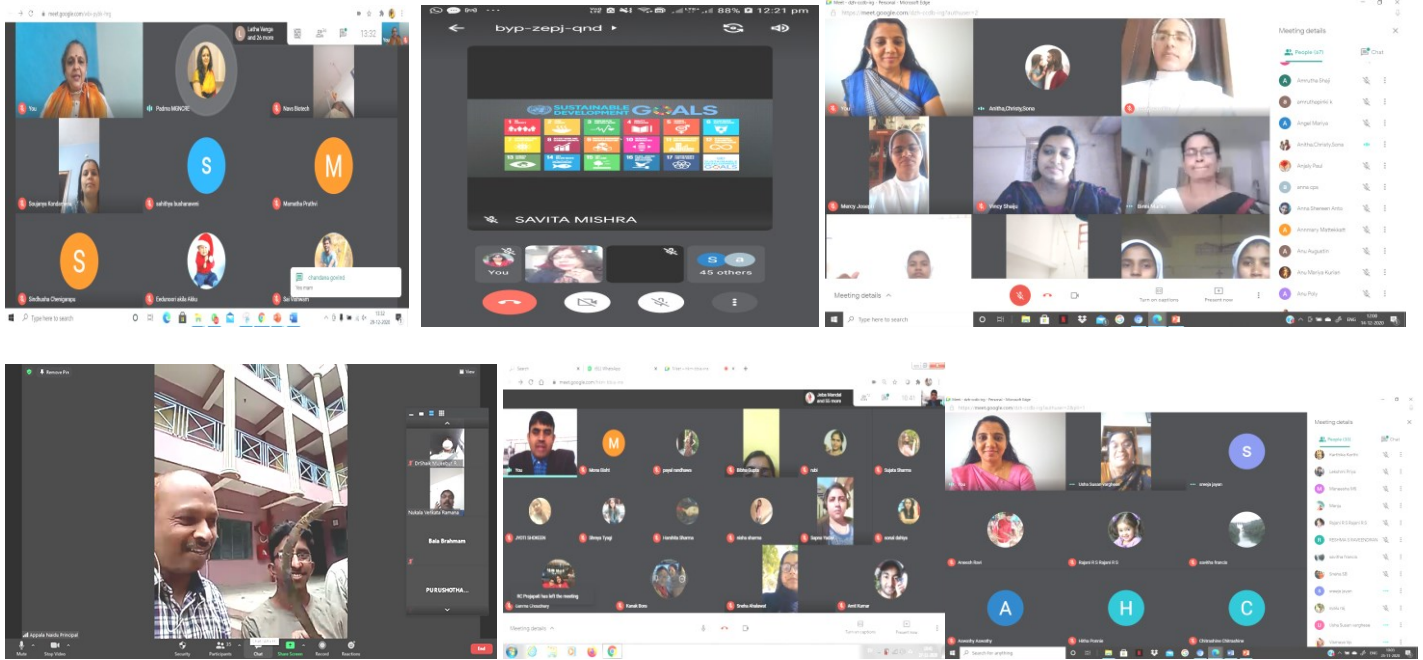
meet.google.com/xdv-jcdb-hxg

Latha Venge and 26 more

13:32

You

Padma MONCRE

Navo Biotech

Soujanya Kondamuru

S

sahithya lusharaveni

M

Mamatha Prathvi

S

Sindhusha Chenigarapu

Evdamoori akila Akku

Sai Vishwash

chandana gowrai

Yes mam

Type here to search

byp-zepj-qnd

88% 12:21 pm

SUSTAINABLE DEVELOPMENT GOALS

SAVITA MISHRA

You

S

45 others

https://meet.google.com/

You

Anitha,Christy,Sona

Mercy Joseph

Meeting details

Meeting details

People (47)

Chat

Amrutha Shaji

Angel Mariya

Anitha Christy Sona

Anjaly Paul

Anna Shereen Antu

Annmary Mathekkatt

Anu Augustin

Anu Mariya Kurian

Anu Poly

Turn on captions

Present now

Type here to search

14-12-2020

Remove Pin

View

Appala Naidu Principal

Nukala Venkata Ramana

Bala Brahmam

PURUSHOTHA...

Mute

Stop Video

Security

Participants

Chat

Share Screen

Record

Reactions

End

meet.google.com

Jeba Mandal and 53 more

You

M

Mona Bisht

payal randhawa

Mitha Gupta

rabi

Sujata Sharma

JYOTI SHENGDE

Shreya Tyagi

Harshita Sharma

aksha sharma

Sapna Yadav

sonal dahiya

RC Prajapati has left the meeting

samna Chaudhary

Kanak Bora

Sneha Alaband

Amit Kumar

Meeting details

Turn on captions

Present now

https://meet.google.com/

Meeting details

People

Chat

You

Usha Susan Varghese

S

sreeja jayan

Aneesh Ravi

Rajani R S Rajani R S

ravitha francis

A

Aswathy Aswathy

H

Hithu Francis

C

Chitradhini Chitradhini

Type here to search

Type here for anything